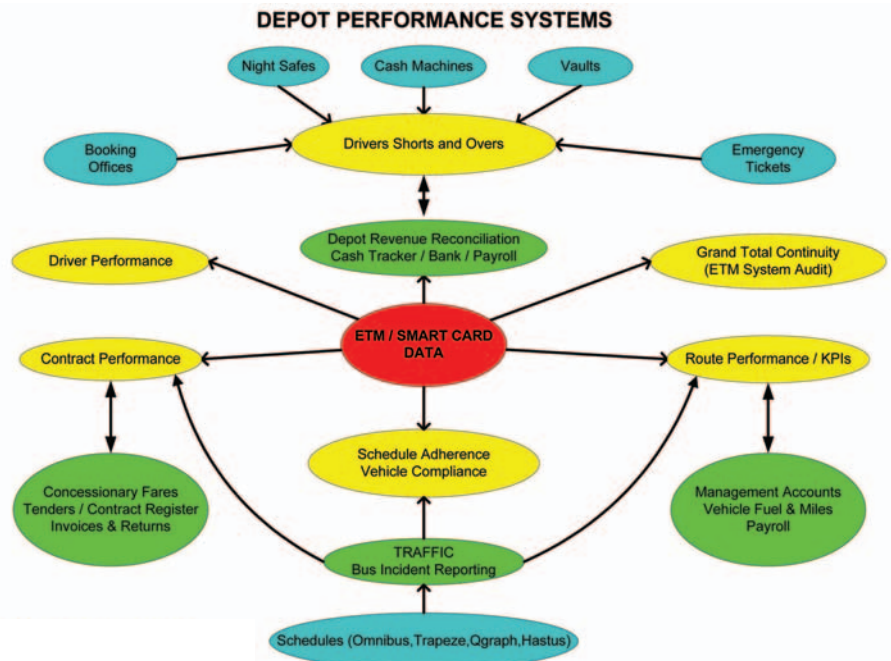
DEPOT PERFORMANCE SYSTEMS

Night Safes

Cash Machines

Vaults

Booking Offices

Drivers Shorts and Overs

Emergency Tickets

Driver Performance

Depot Revenue Reconciliation
Cash Tracker / Bank / Payroll

Grand Total Continuity
(ETM System Audit)

Contract Performance

ETM / SMART CARD DATA

Route Performance / KPIs

Schedule Adherence
Vehicle Compliance

Concessionary Fares
Tenders / Contract Register
Invoices & Returns

Management Accounts
Vehicle Fuel & Miles
Payroll

TRAFFIC
Bus Incident Reporting

Schedules (Omnibus,Trapeze,Qgraph,Hastus)